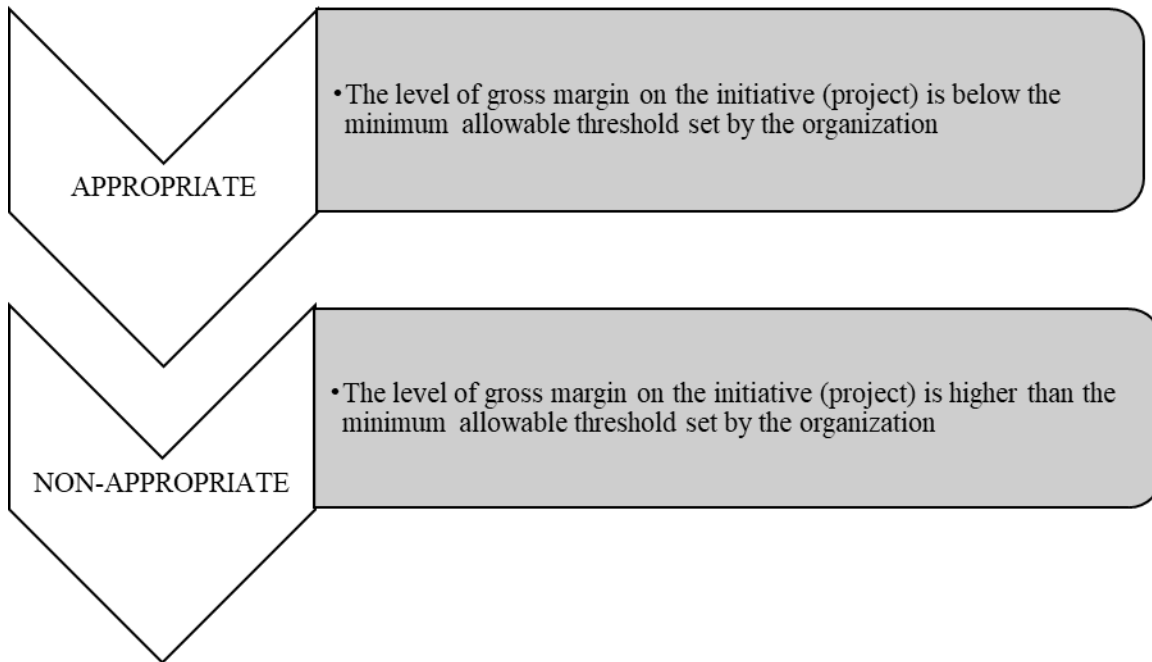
APPROPRIATE

• The level of gross margin on the initiative (project) is below the minimum allowable threshold set by the organization

NON-APPROPRIATE

• The level of gross margin on the initiative (project) is higher than the minimum allowable threshold set by the organization